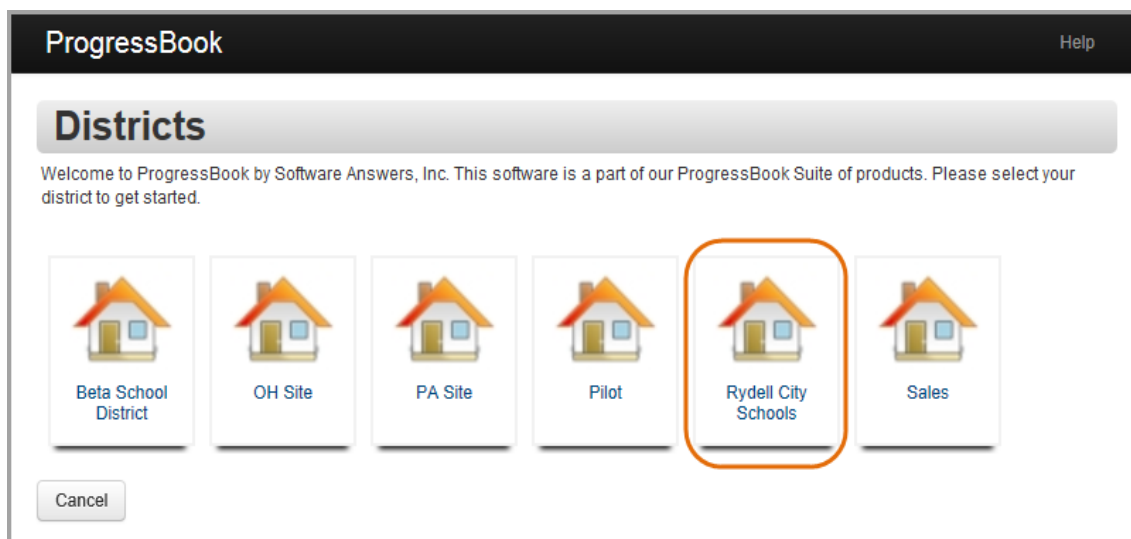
ProgressBook

Help

Districts

Welcome to ProgressBook by Software Answers, Inc. This software is a part of our ProgressBook Suite of products. Please select your district to get started.

Beta School District

OH Site

PA Site

Pilot

Rydell City Schools

Sales

Cancel